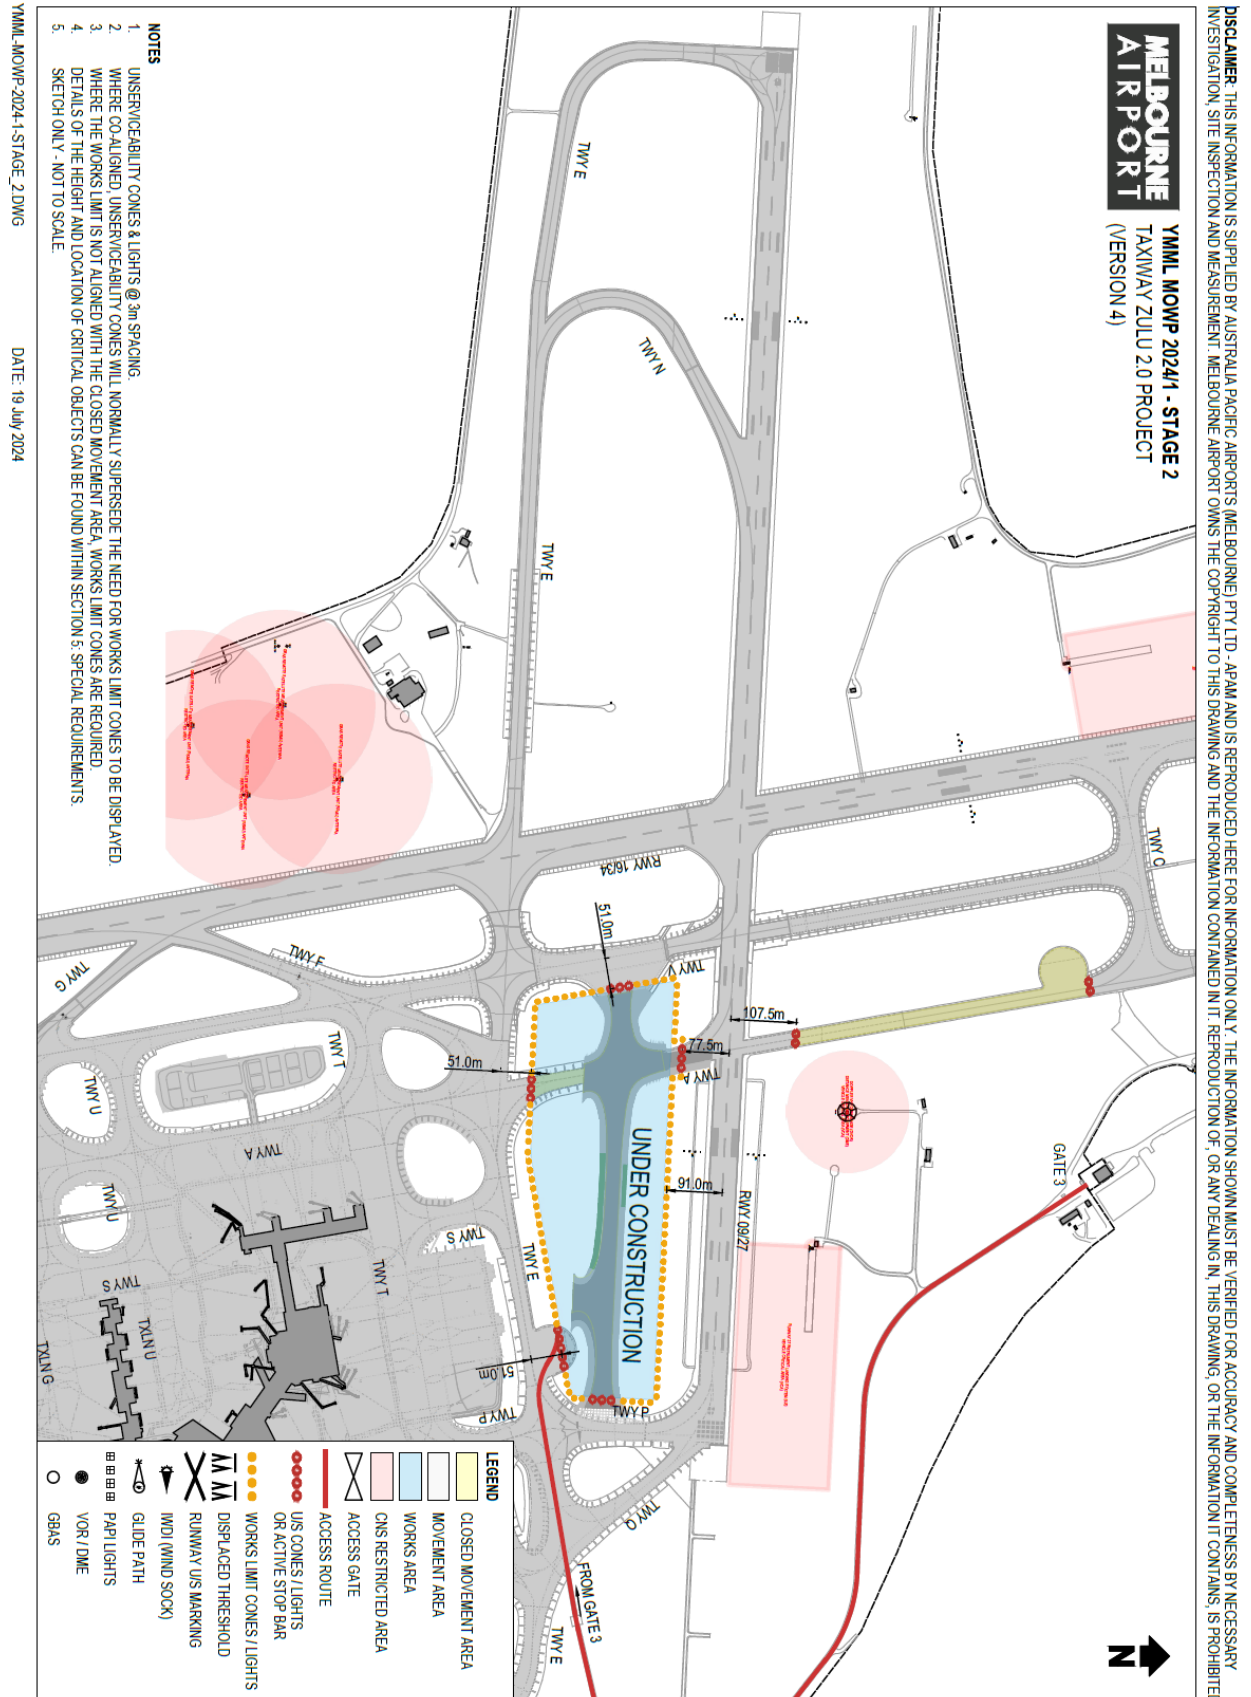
DISCLAIMER: THIS INFORMATION IS SUPPLIED BY AUSTRALIA PACIFIC AIRPORTS (MELBOURNE) PTY LTD - APAM AND IS REPRODUCED HERE FOR INFORMATION ONLY. THE INFORMATION SHOWN MUST BE VERIFIED FOR ACCURACY AND COMPLETENESS BY NECESSARY INVESTIGATION, SITE INSPECTION AND MEASUREMENT. MELBOURNE AIRPORT OWNS THE COPYRIGHT TO THIS DRAWING AND THE INFORMATION CONTAINED IN IT. REPRODUCTION OF, OR ANY DEALING IN, THIS DRAWING, OR THE INFORMATION IT CONTAINS, IS PROHIBITED

MELBOURNE AIRPORT

YMML MOWP 2024/1 - STAGE 2
TAXIWAY ZULU 2.0 PROJECT
(VERSION 4)

NOTES
1. UNSERVICEABILITY CONES & LIGHTS @ 3m SPACING.
2. WHERE CO-ALIGNED, UNSERVICEABILITY CONES WILL NORMALLY SUPERSEDE THE NEED FOR WORKS LIMIT CONES TO BE DISPLAYED.
3. WHERE THE WORKS LIMIT IS NOT ALIGNED WITH THE CLOSED MOVEMENT AREA, WORKS LIMIT CONES ARE REQUIRED.
4. DETAILS OF THE HEIGHT AND LOCATION OF CRITICAL OBJECTS CAN BE FOUND WITHIN SECTION 5: SPECIAL REQUIREMENTS.
5. SKETCH ONLY - NOT TO SCALE.

YMML-MOWP-2024-1-STAGE_2.DWG

DATE: 19 July 2024

TWY E
TWY N
TWY E
TWY C
RWY 16/34
51.0m
TWY F
TWY G
TWY V
107.5m
77.5m
TWY A
51.0m
TWY T
TWY U
TWY A
UNDER CONSTRUCTION
91.0m
GATE 3
RWY 09/27
TWY U
TWY S
TWY E
TWY T
TWY S
TXLN U
TXLN G
51.0m
TWY P
TWY P
TWY Q
FROM GATE 3
TWY E

LEGEND
CLOSED MOVEMENT AREA
MOVEMENT AREA
WORKS AREA
CNS RESTRICTED AREA
ACCESS GATE
ACCESS ROUTE
U/S CONES / LIGHTS OR ACTIVE STOP BAR
WORKS LIMIT CONES / LIGHTS
DISPLACED THRESHOLD
RUNWAY U/S MARKING
IWDI (WIND SOCK)
GLIDE PATH
PAPI LIGHTS
VOR / DME
GBAS

N